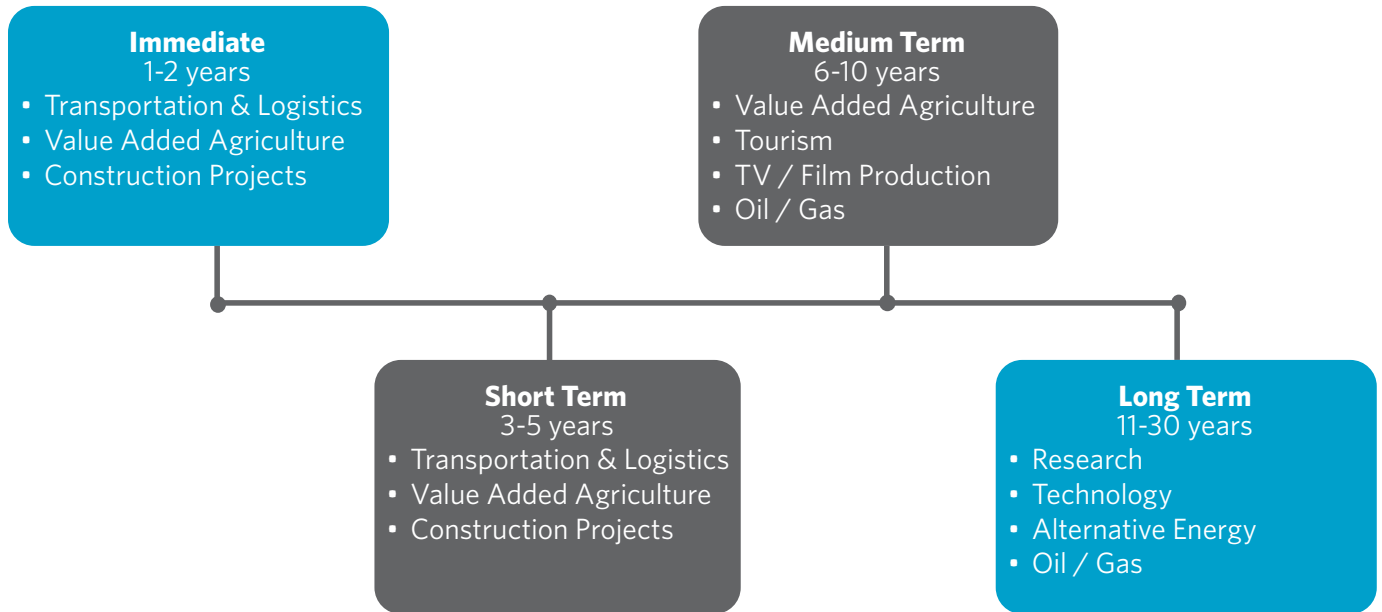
**Immediate**
1-2 years
- Transportation & Logistics
- Value Added Agriculture
- Construction Projects

**Short Term**
3-5 years
- Transportation & Logistics
- Value Added Agriculture
- Construction Projects

**Medium Term**
6-10 years
- Value Added Agriculture
- Tourism
- TV / Film Production
- Oil / Gas

**Long Term**
11-30 years
- Research
- Technology
- Alternative Energy
- Oil / Gas